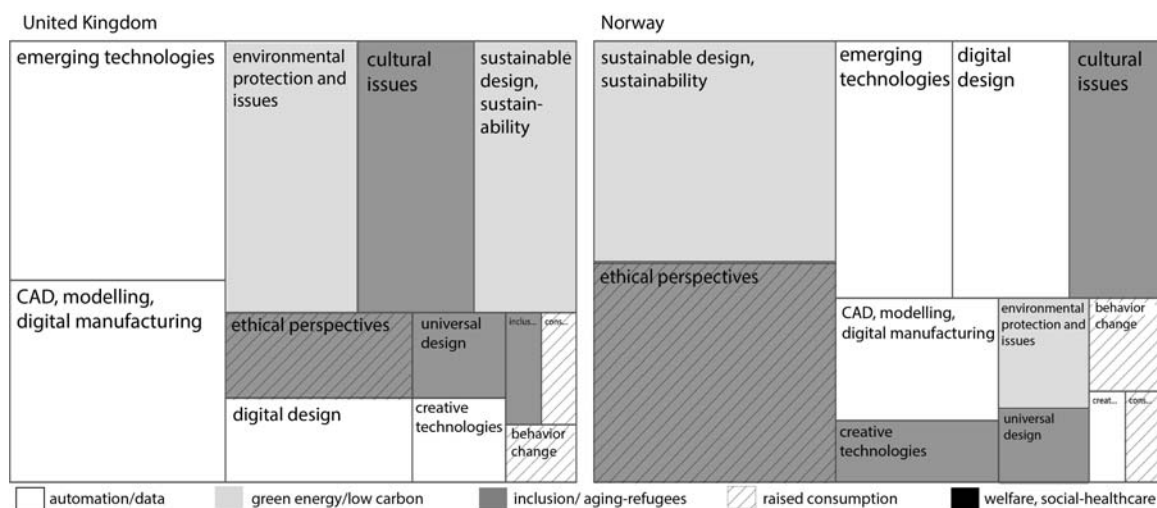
United Kingdom

emerging technologies

CAD, modelling, digital manufacturing

environmental protection and issues

cultural issues

sustainable design, sustainability

ethical perspectives

universal design

inclus...

cons...

digital design

creative technologies

behavior change

Norway

sustainable design, sustainability

emerging technologies

digital design

cultural issues

ethical perspectives

CAD, modelling, digital manufacturing

environmental protection and issues

behavior change

creat...

cons...

universal design

creative technologies

automation/data

green energy/low carbon

inclusion/ aging-refugees

raised consumption

welfare, social-healthcare